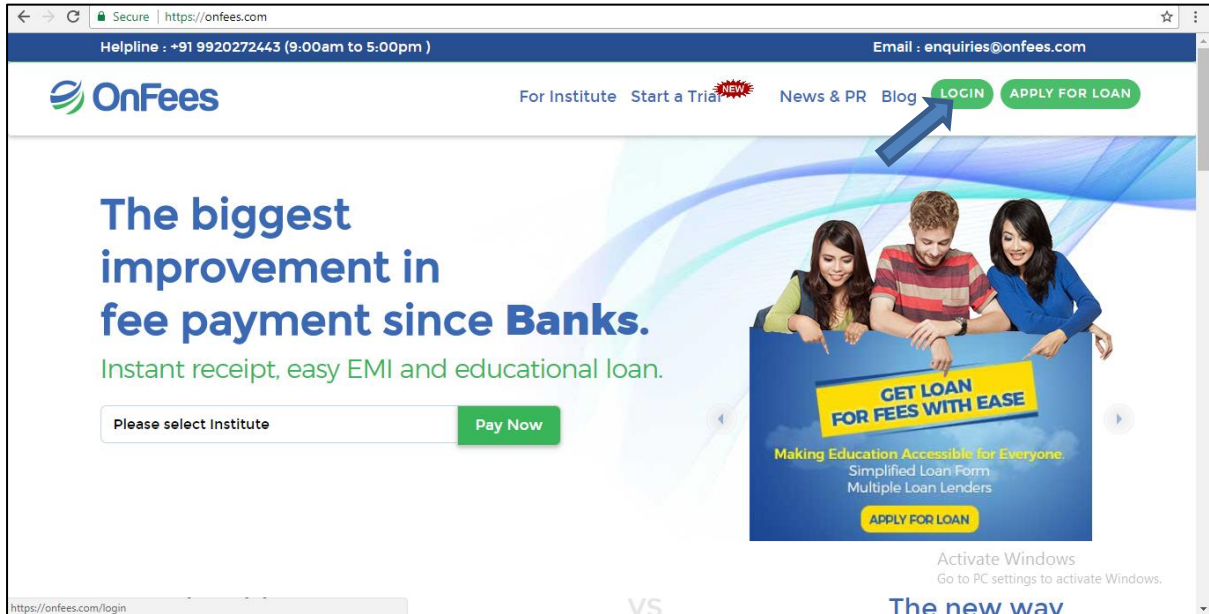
Secure | https://onfees.com

Helpline : +91 9920272443 (9:00am to 5:00pm )

Email : enquiries@onfees.com

OnFees

For Institute Start a Trial NEW News & PR Blog LOGIN APPLY FOR LOAN

The biggest improvement in fee payment since Banks.

Instant receipt, easy EMI and educational loan.

Please select Institute

Pay Now

GET LOAN FOR FEES WITH EASE

Making Education Accessible for Everyone
Simplified Loan Form
Multiple Loan Lenders

APPLY FOR LOAN

Activate Windows
Go to PC settings to activate Windows.

https://onfees.com/login

VS

The new way